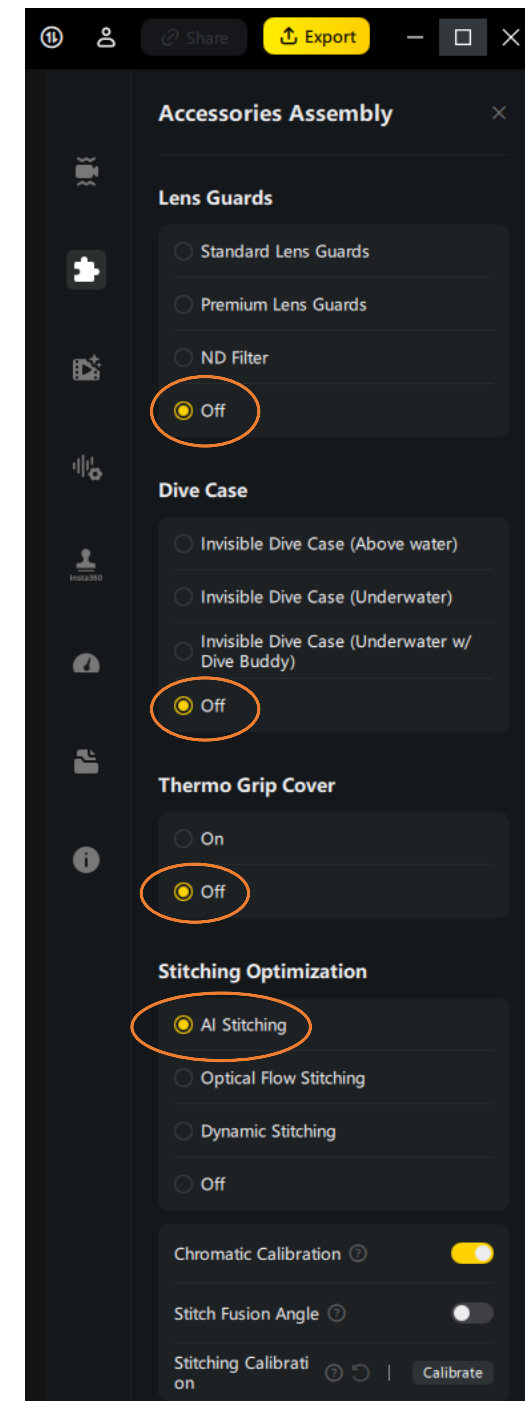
Share
Export

Accessories Assembly

Insta360

Lens Guards

Standard Lens Guards

Premium Lens Guards

ND Filter

Off

Dive Case

Invisible Dive Case (Above water)

Invisible Dive Case (Underwater)

Invisible Dive Case (Underwater w/ Dive Buddy)

Off

Thermo Grip Cover

On

Off

Stitching Optimization

AI Stitching

Optical Flow Stitching

Dynamic Stitching

Off

Chromatic Calibration

Stitch Fusion Angle

Stitching Calibration

Calibrate